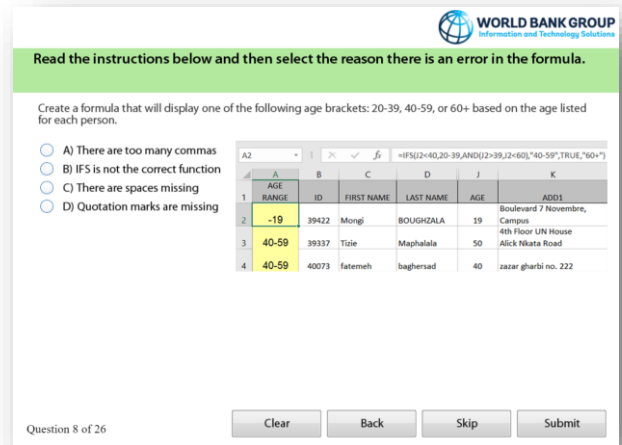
WORLD BANK GROUP
Information and Technology Solutions

Read the instructions below and then select the reason there is an error in the formula.

Create a formula that will display one of the following age brackets: 20-39, 40-59, or 60+ based on the age listed for each person.

A) There are too many commas
B) IFS is not the correct function
C) There are spaces missing
D) Quotation marks are missing

A2 $f_x$ =IFS(J2<40,20-39,AND(J2>39,J2<60),"40-59",TRUE,"60+")

| | A | B | C | D | J | K |
|---|---|---|---|---|---|---|
| 1 | AGE RANGE | ID | FIRST NAME | LAST NAME | AGE | ADD1 |
| 2 | -19 | 39422 | Mongi | BOUGHZALA | 19 | Boulevard 7 Novembre, Campus |
| 3 | 40-59 | 39337 | Tizie | Maphalala | 50 | 4th Floor UN House Alick Nkata Road |
| 4 | 40-59 | 40073 | fatemeh | baghersad | 40 | zazar gharbi no. 222 |

Question 8 of 26

Clear
Back
Skip
Submit